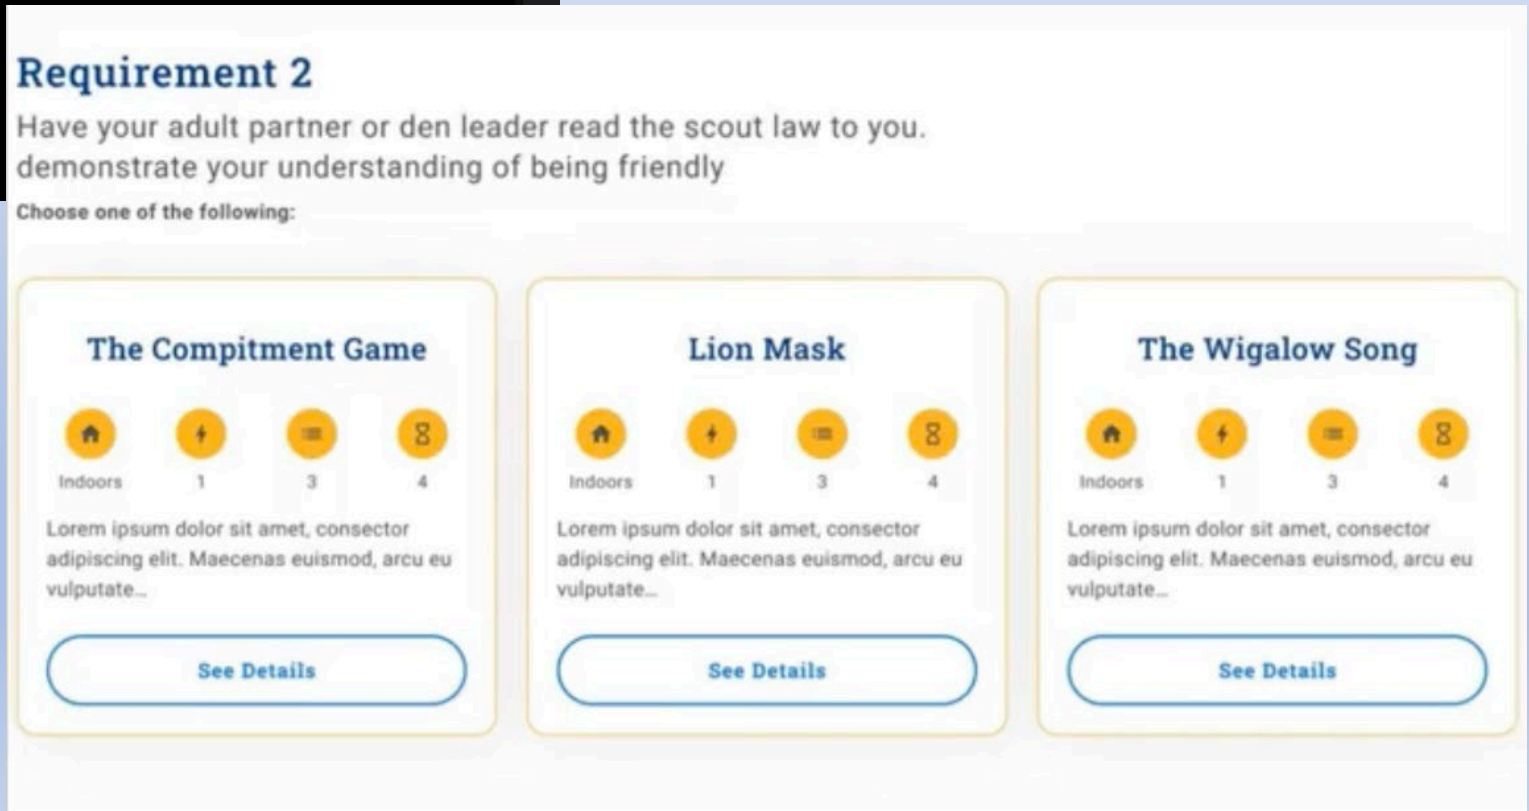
Requirement 2

Have your adult partner or den leader read the scout law to you. demonstrate your understanding of being friendly

Choose one of the following:

The Compitment Game

Indoors 1 3 4

Lorem ipsum dolor sit amet, consector adipiscing elit. Maecenas euismod, arcu eu vulputate...

See Details

Lion Mask

Indoors 1 3 4

Lorem ipsum dolor sit amet, consector adipiscing elit. Maecenas euismod, arcu eu vulputate...

See Details

The Wigalow Song

Indoors 1 3 4

Lorem ipsum dolor sit amet, consector adipiscing elit. Maecenas euismod, arcu eu vulputate...

See Details